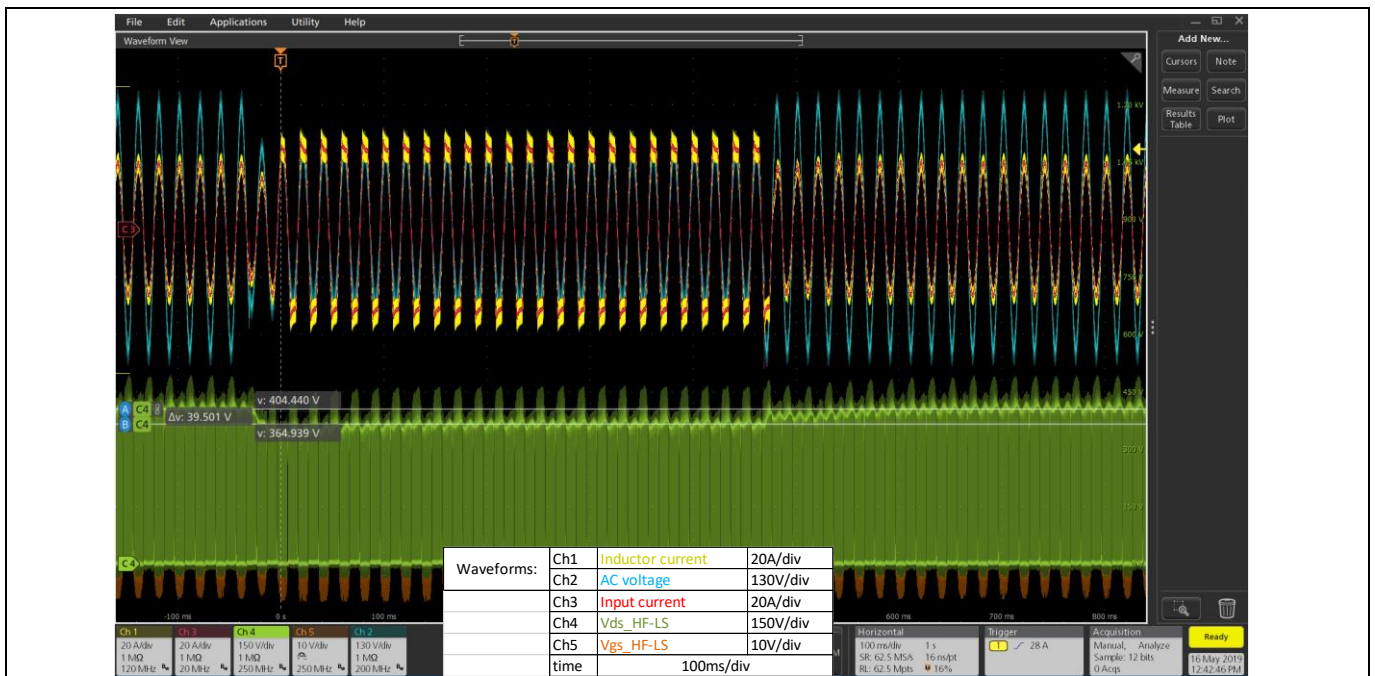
File Edit Applications Utility Help

Waveform View

T

Add New...

Cursors Note

Measure Search

Results Table Plot

1.20 kV

1.05 kV

900 V

750 V

600 V

450 V

300 V

150 V

C3

A C4
B C4

Δv: 39.501 V

v: 404.440 V

v: 364.939 V

C4

-100 ms 0 s 100 ms 600 ms 700 ms 800 ms

| Waveforms: | Ch1 | Inductor current | 20A/div |
|---|---|---|---|
| | Ch2 | AC voltage | 130V/div |
| | Ch3 | Input current | 20A/div |
| | Ch4 | Vds_HF-LS | 150V/div |
| | Ch5 | Vgs_HF-LS | 10V/div |
| | time | 100ms/div | |

Ch 1 20 A/div 1 MΩ 120 MHz

Ch 3 20 A/div 1 MΩ 20 MHz

Ch 4 150 V/div 1 MΩ 250 MHz

Ch 5 10 V/div 250 MHz

Ch 2 130 V/div 1 MΩ 200 MHz

Horizontal 100 ms/div 1 s SR: 62.5 MS/s 16 ns/pt RL: 62.5 Mpts 16%

Trigger 1 28 A

Acquisition Manual, Analyze Sample: 12 bits 0 Acqs

Ready

16 May 2019 12:42:46 PM